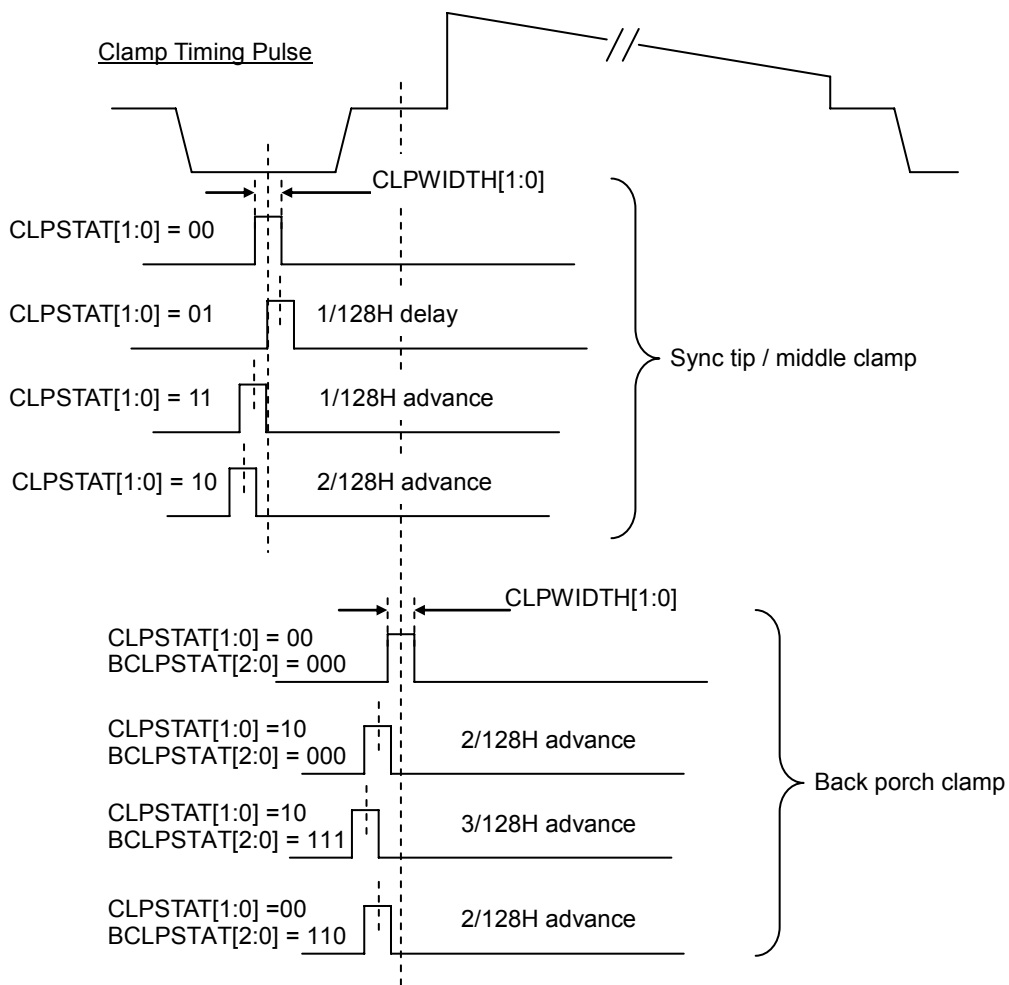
Clamp Timing Pulse

CLPWIDTH[1:0]

CLPSTAT[1:0] = 00

CLPSTAT[1:0] = 01 1/128H delay

CLPSTAT[1:0] = 11 1/128H advance

CLPSTAT[1:0] = 10 2/128H advance

Sync tip / middle clamp

CLPWIDTH[1:0]

CLPSTAT[1:0] = 00
BCLPSTAT[2:0] = 000

CLPSTAT[1:0] =10
BCLPSTAT[2:0] = 000 2/128H advance

CLPSTAT[1:0] =10
BCLPSTAT[2:0] = 111 3/128H advance

CLPSTAT[1:0] =00
BCLPSTAT[2:0] = 110 2/128H advance

Back porch clamp